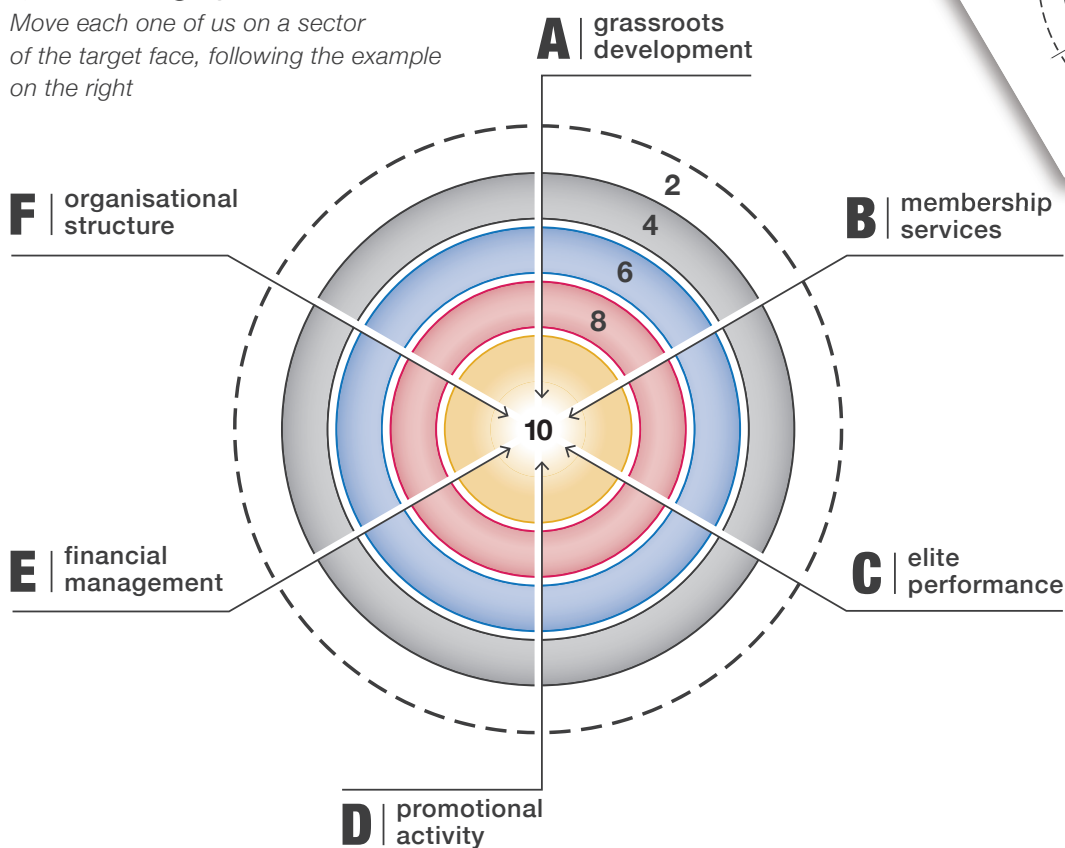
Move each one of us on a sector of the target face, following the example on the right

A | grassroots development

B | membership services

C | elite performance

D | promotional activity

E | financial management

F | organisational structure

2
4
6
8
10